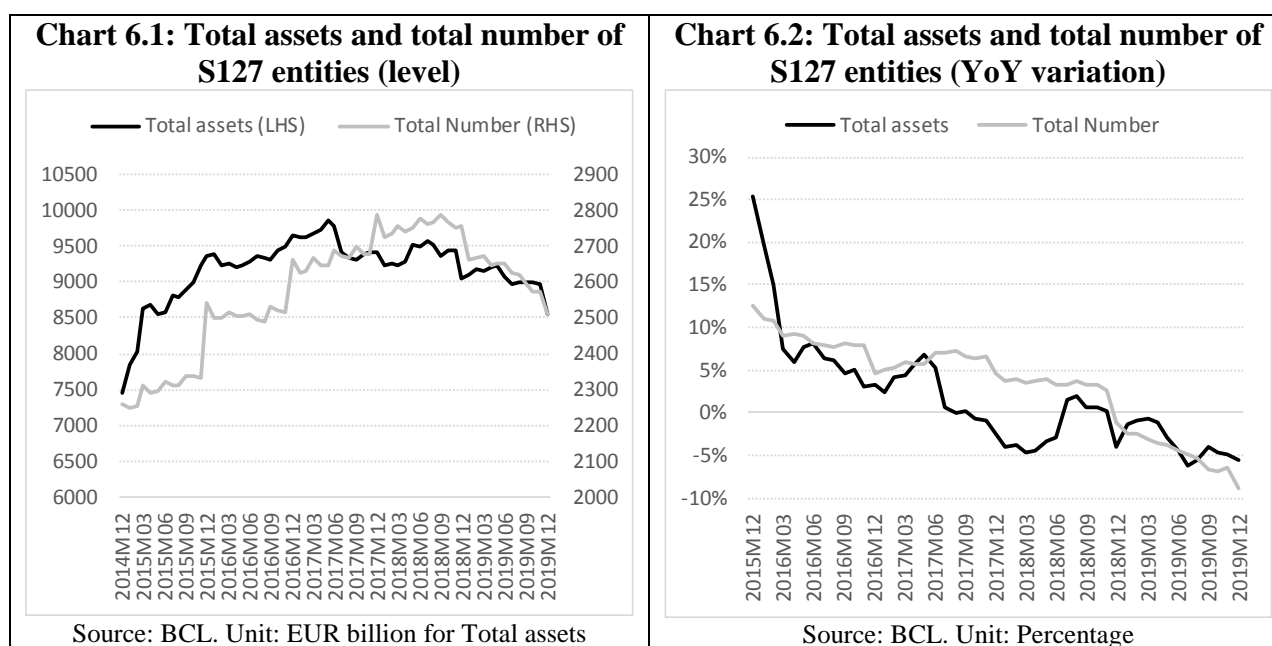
Chart 6.1: Total assets and total number of S127 entities (level)

Total assets (LHS) Total Number (RHS)

10500
10000
9500
9000
8500
8000
7500
7000
6500
6000

2900
2800
2700
2600
2500
2400
2300
2200
2100
2000

2014M12
2015M03
2015M06
2015M09
2015M12
2016M03
2016M06
2016M09
2016M12
2017M03
2017M06
2017M09
2017M12
2018M03
2018M06
2018M09
2018M12
2019M03
2019M06
2019M09
2019M12

Source: BCL. Unit: EUR billion for Total assets

Chart 6.2: Total assets and total number of S127 entities (YoY variation)

Total assets Total Number

30%
25%
20%
15%
10%
5%
0%
-5%
-10%

2015M12
2016M03
2016M06
2016M09
2016M12
2017M03
2017M06
2017M09
2017M12
2018M03
2018M06
2018M09
2018M12
2019M03
2019M06
2019M09
2019M12

Source: BCL. Unit: Percentage